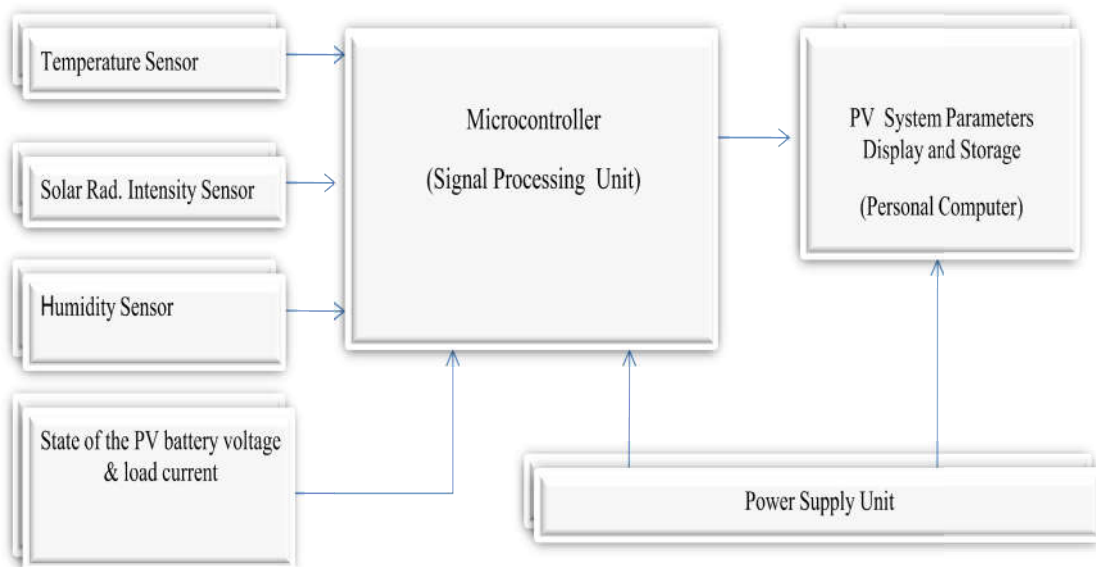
Temperature Sensor

Solar Rad. Intensity Sensor

Humidity Sensor

State of the PV battery voltage & load current

Microcontroller

(Signal Processing Unit)

PV System Parameters Display and Storage

(Personal Computer)

Power Supply Unit